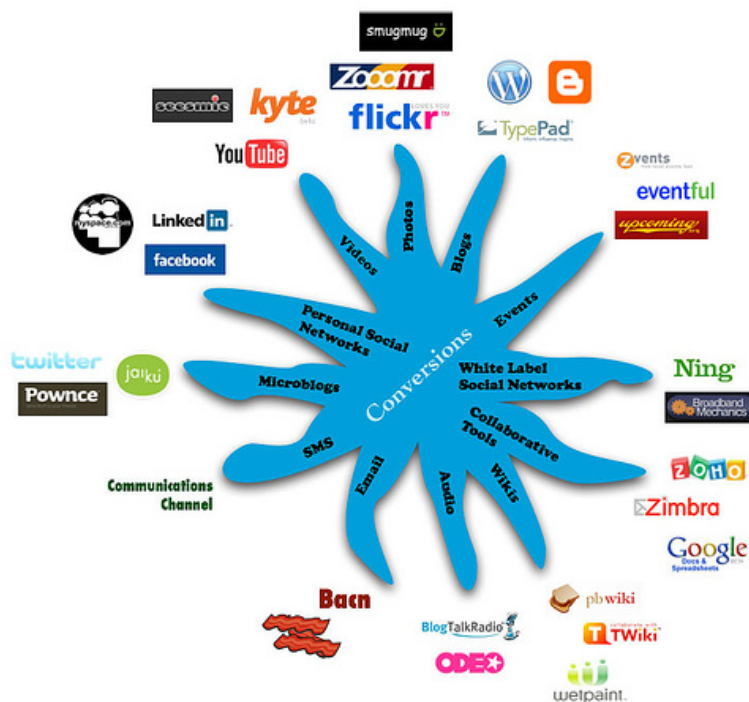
smugmug
Zooomr
flickr
seesmic
kyte
YouTube
TypePad
zevents
eventful
upcoming
myspace.com
LinkedIn
facebook
Videos
Photos
Blogs
Events
Personal Social Networks
Conversions
White Label Social Networks
Collaborative Tools
Microblogs
SMS
Email
Audio
Wikis
twitter
jaiku
Pownce
Ning
Broadband Mechanics
ZOHO
Zimbra
Google Docs & Spreadsheets
Communications Channel
Bacn
BlogTalkRadio
ODEO
pbwiki
TWiki
wetpaint